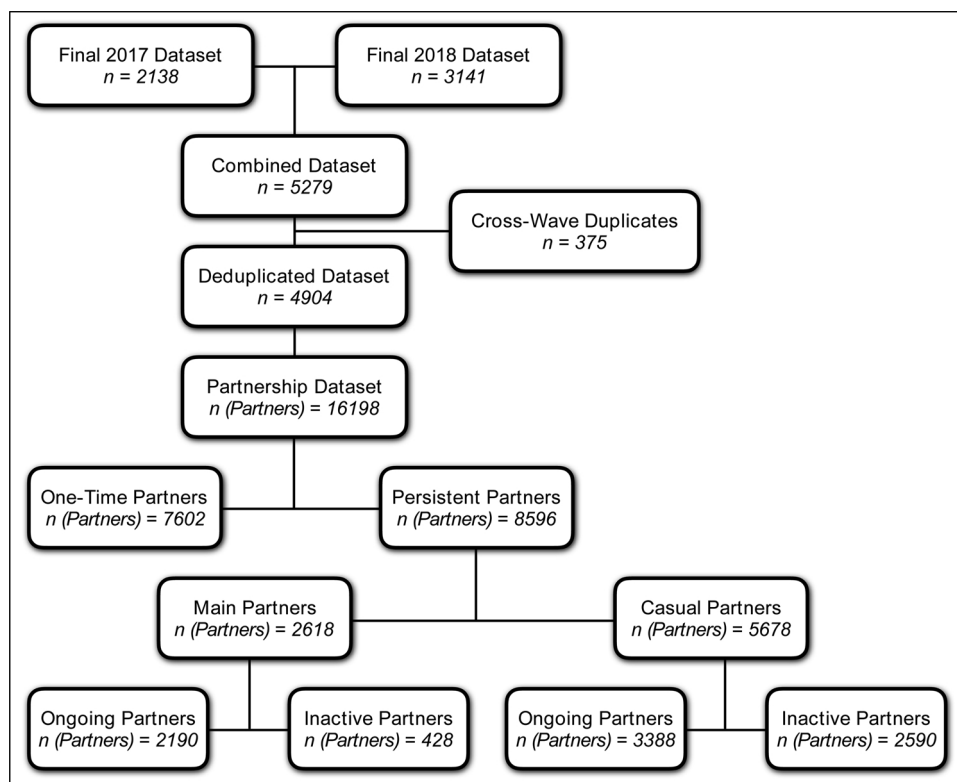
Final 2017 Dataset
*n = 2138*

Final 2018 Dataset
*n = 3141*

Combined Dataset
*n = 5279*

Cross-Wave Duplicates
*n = 375*

Deduplicated Dataset
*n = 4904*

Partnership Dataset
*n (Partners) = 16198*

One-Time Partners
*n (Partners) = 7602*

Persistent Partners
*n (Partners) = 8596*

Main Partners
*n (Partners) = 2618*

Casual Partners
*n (Partners) = 5678*

Ongoing Partners
*n (Partners) = 2190*

Inactive Partners
*n (Partners) = 428*

Ongoing Partners
*n (Partners) = 3388*

Inactive Partners
*n (Partners) = 2590*